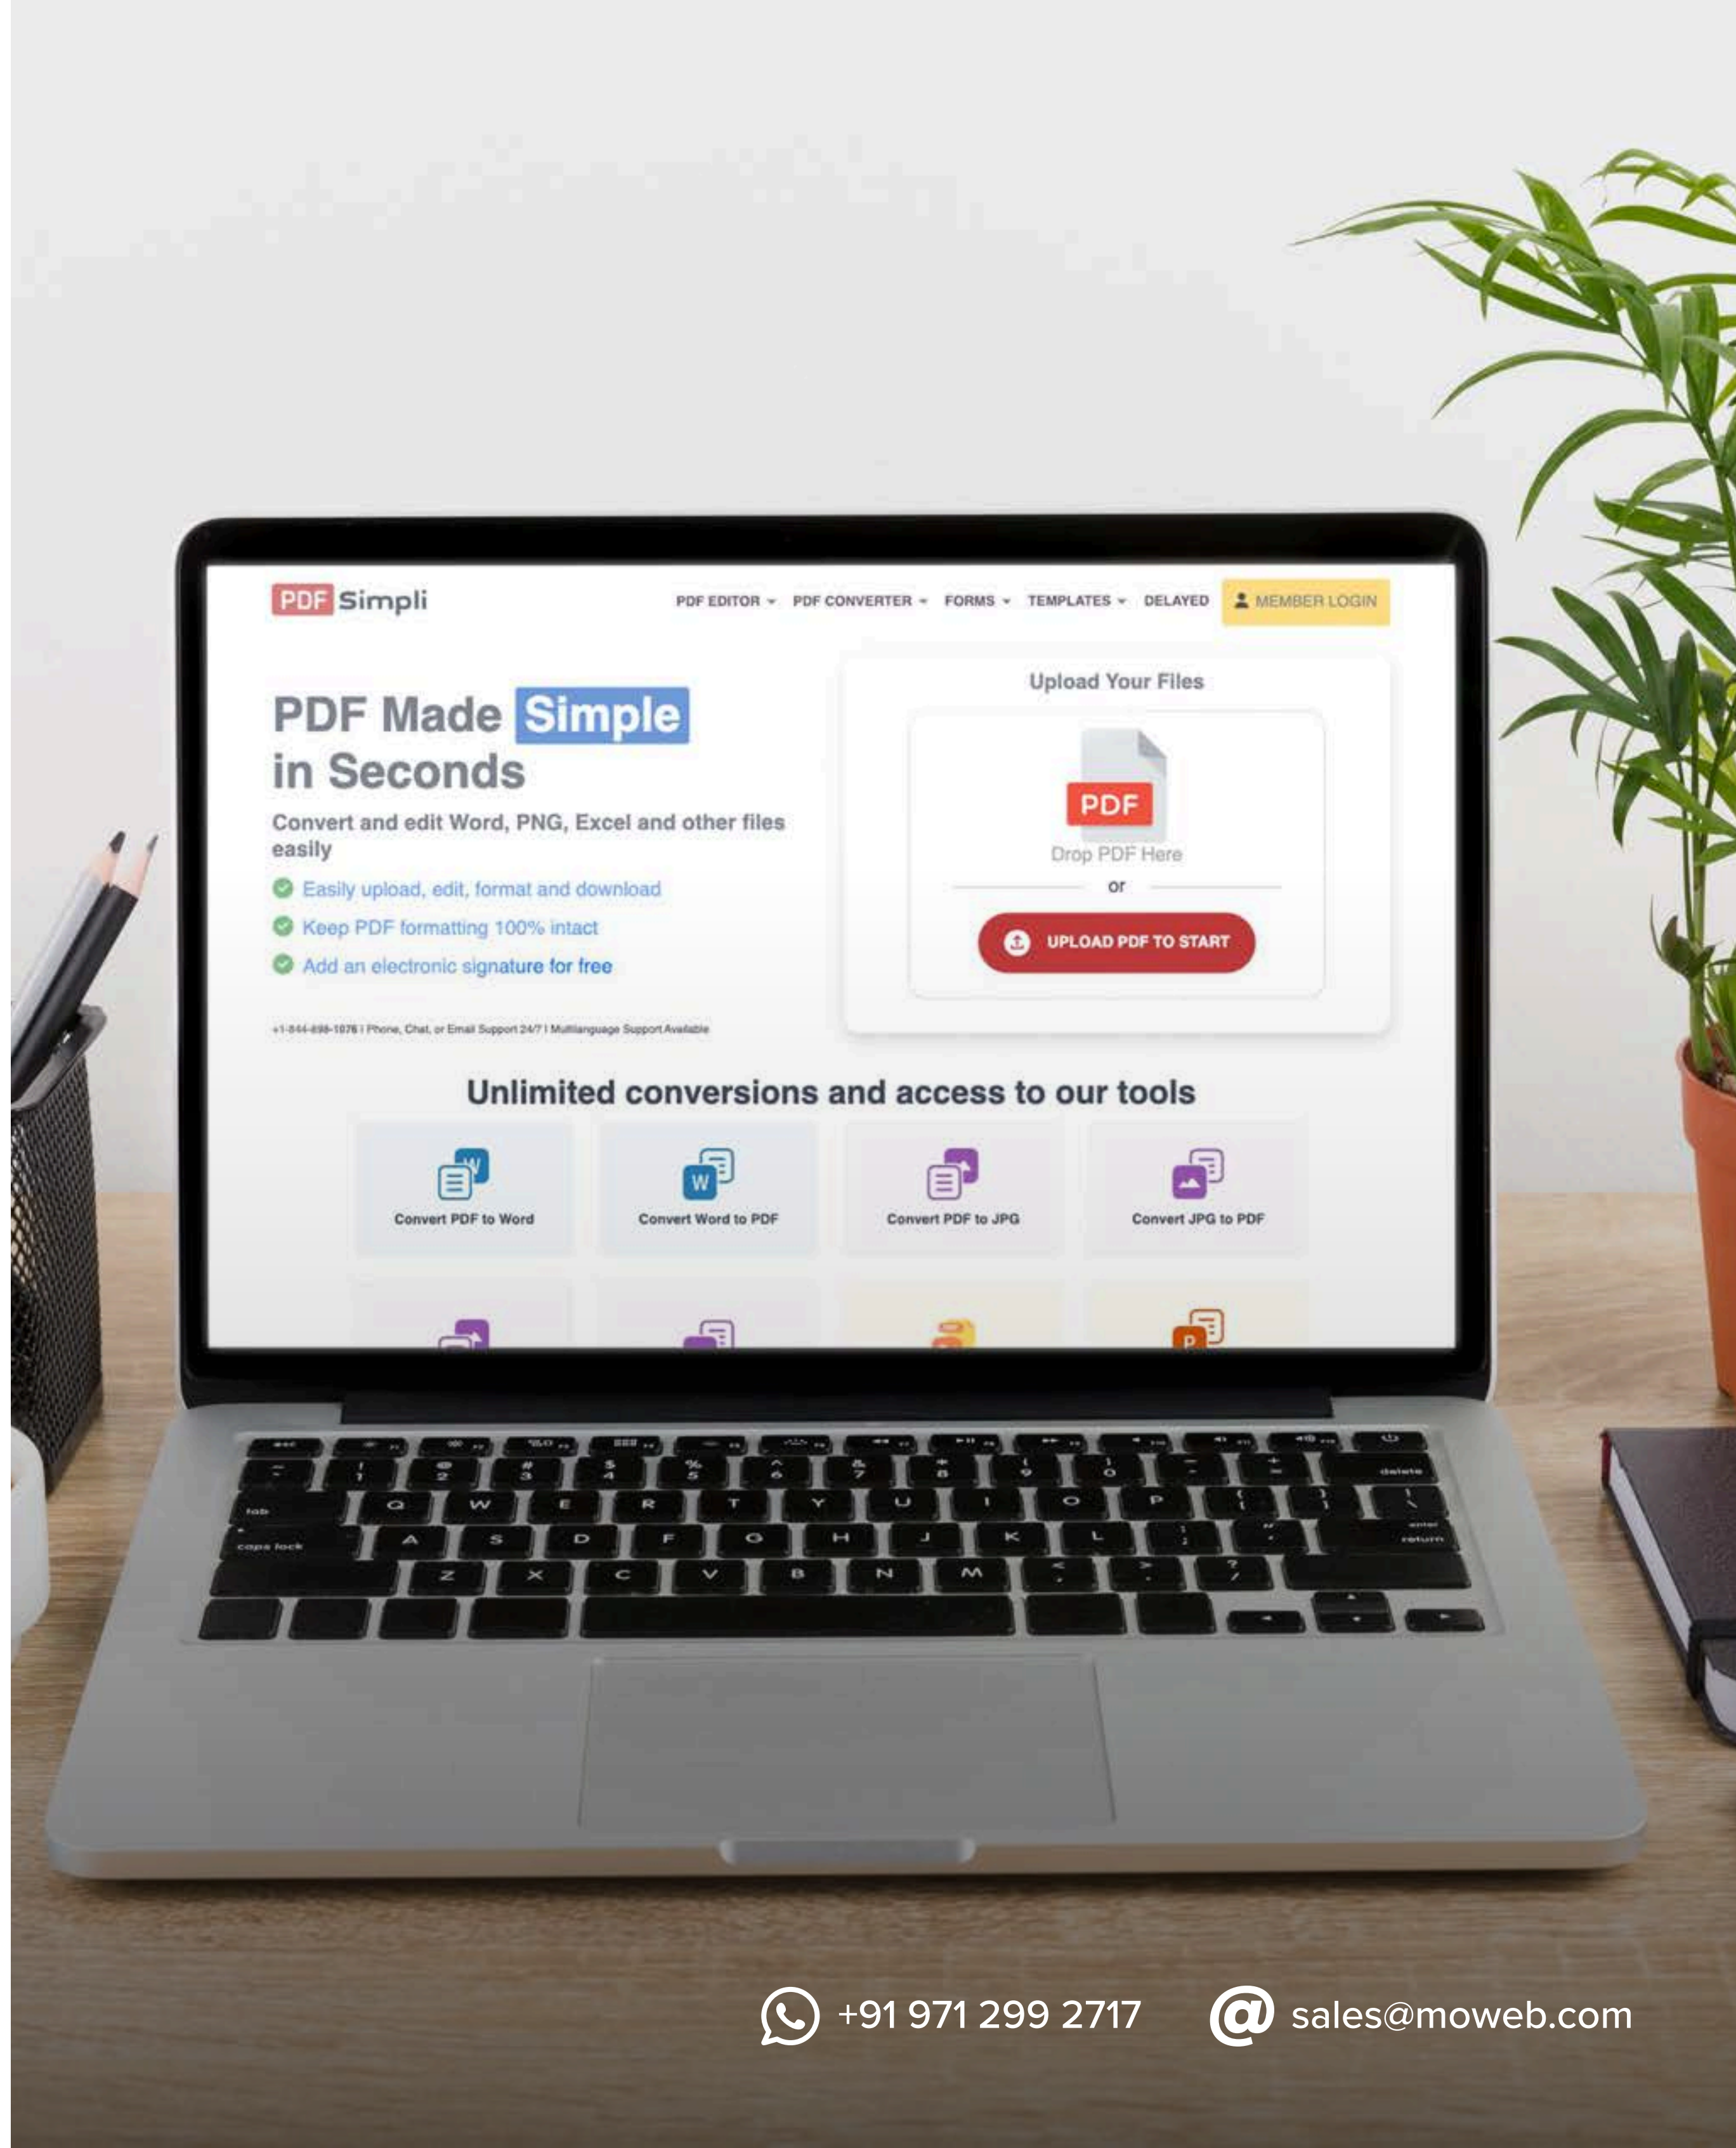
PDF Simpli

PDF EDITOR PDF CONVERTER FORMS TEMPLATES DELAYED MEMBER LOGIN

PDF Made Simple in Seconds

Convert and edit Word, PNG, Excel and other files easily

Easily upload, edit, format and download

Keep PDF formatting 100% intact

Add an electronic signature for free

+1-844-898-1076 | Phone, Chat, or Email Support 24/7 | Multilanguage Support Available

Upload Your Files

PDF

Drop PDF Here

or

UPLOAD PDF TO START

Unlimited conversions and access to our tools

Convert PDF to Word

Convert Word to PDF

Convert PDF to JPG

Convert JPG to PDF

+91 971 299 2717

sales@moweb.com